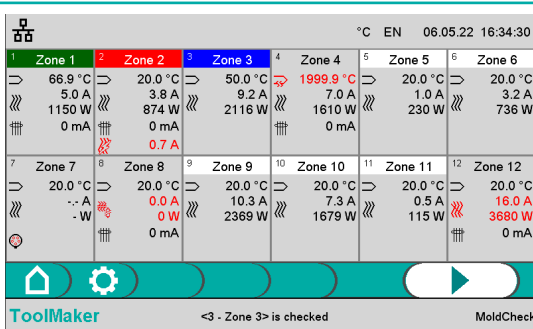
°C EN 06.05.22 16:34:30

| 1 Zone 1 | 2 Zone 2 | 3 Zone 3 | 4 Zone 4 | 5 Zone 5 | 6 Zone 6 |
|---|---|---|---|---|---|
| 66.9 °C 5.0 A 1150 W 0 mA | 20.0 °C 3.8 A 874 W 0 mA 0.7 A | 50.0 °C 9.2 A 2116 W | 1999.9 °C 7.0 A 1610 W 0 mA | 20.0 °C 1.0 A 230 W | 20.0 °C 3.2 A 736 W |
| 7 Zone 7 | 8 Zone 8 | 9 Zone 9 | 10 Zone 10 | 11 Zone 11 | 12 Zone 12 |
| 20.0 °C -.- A - W | 20.0 °C 0.0 A 0 W 0 mA | 20.0 °C 10.3 A 2369 W | 20.0 °C 7.3 A 1679 W | 20.0 °C 0.5 A 115 W | 20.0 °C 16.0 A 3680 W 0 mA |

ToolMaker <3 - Zone 3> is checked MoldCheck